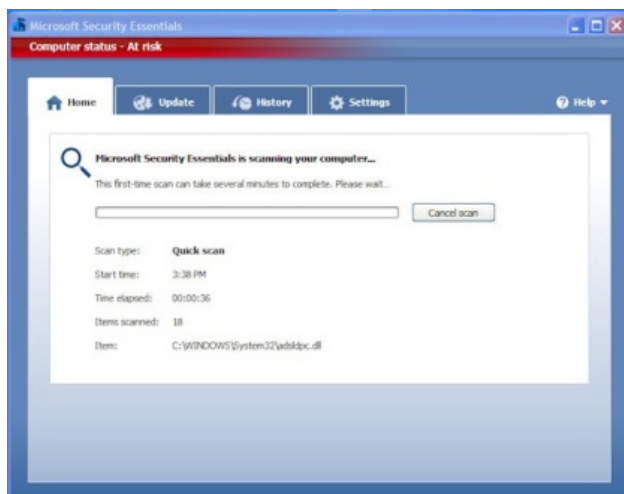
Microsoft Security Essentials

Computer status - At risk

Home | Update | History | Settings | Help ▾

Microsoft Security Essentials is scanning your computer...

This first-time scan can take several minutes to complete. Please wait...

Cancel scan

| | |
|---|---|
| Scan type: | Quick scan |
| Start time: | 3:38 PM |
| Time elapsed: | 00:00:36 |
| Items scanned: | 18 |
| Item: | C:\WINDOWS\System32\adsldpc.dll |